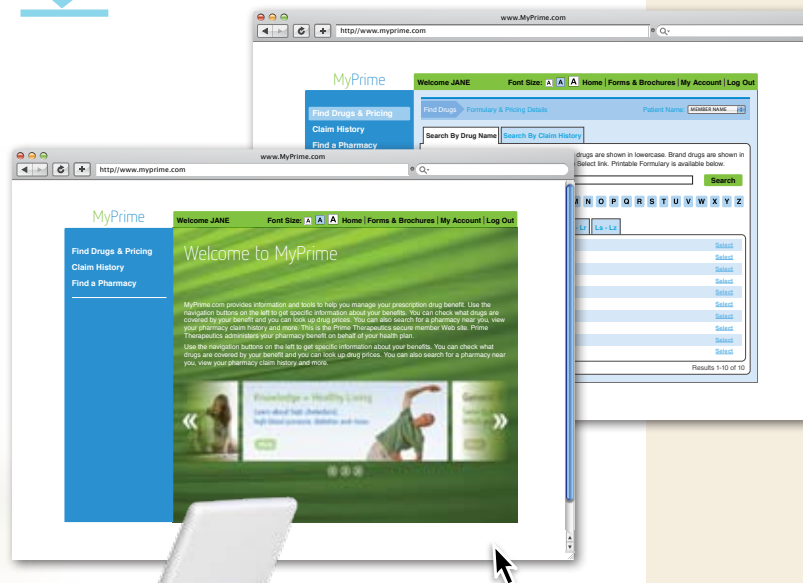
www.MyPrime.com

http//www.myprime.com

MyPrime

Welcome JANE Font Size: A A A Home | Forms & Brochures | My Account | Log Out

Find Drugs & Pricing

Claim History

Find a Pharmacy

Find Drugs Formulary & Pricing Details Patient Name: MEMBER NAME

Search By Drug Name Search By Claim History

drugs are shown in lowercase. Brand drugs are shown in Select link. Printable Formulary is available below.

Search

M N O P Q R S T U V W X Y Z

Ls - Lz

Select
Select
Select
Select
Select
Select
Select
Select
Select
Select

Results 1-10 of 10

www.MyPrime.com

http//www.myprime.com

MyPrime

Welcome JANE Font Size: A A A Home | Forms & Brochures | My Account | Log Out

Find Drugs & Pricing

Claim History

Find a Pharmacy

Welcome to MyPrime

MyPrime.com provides information and tools to help you manage your prescription drug benefit. Use the navigation buttons on the left to get specific information about your benefits. You can check what drugs are covered by your benefit and you can look up drug prices. You can also search for a pharmacy near you, view your pharmacy claim history and more. This is the Prime Therapeutics secure member Web site. Prime Therapeutics administers your pharmacy benefit on behalf of your health plan.

Use the navigation buttons on the left to get specific information about your benefits. You can check what drugs are covered by your benefit and you can look up drug prices. You can also search for a pharmacy near you, view your pharmacy claim history and more.

«

Knowledge = Healthy Living

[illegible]

»